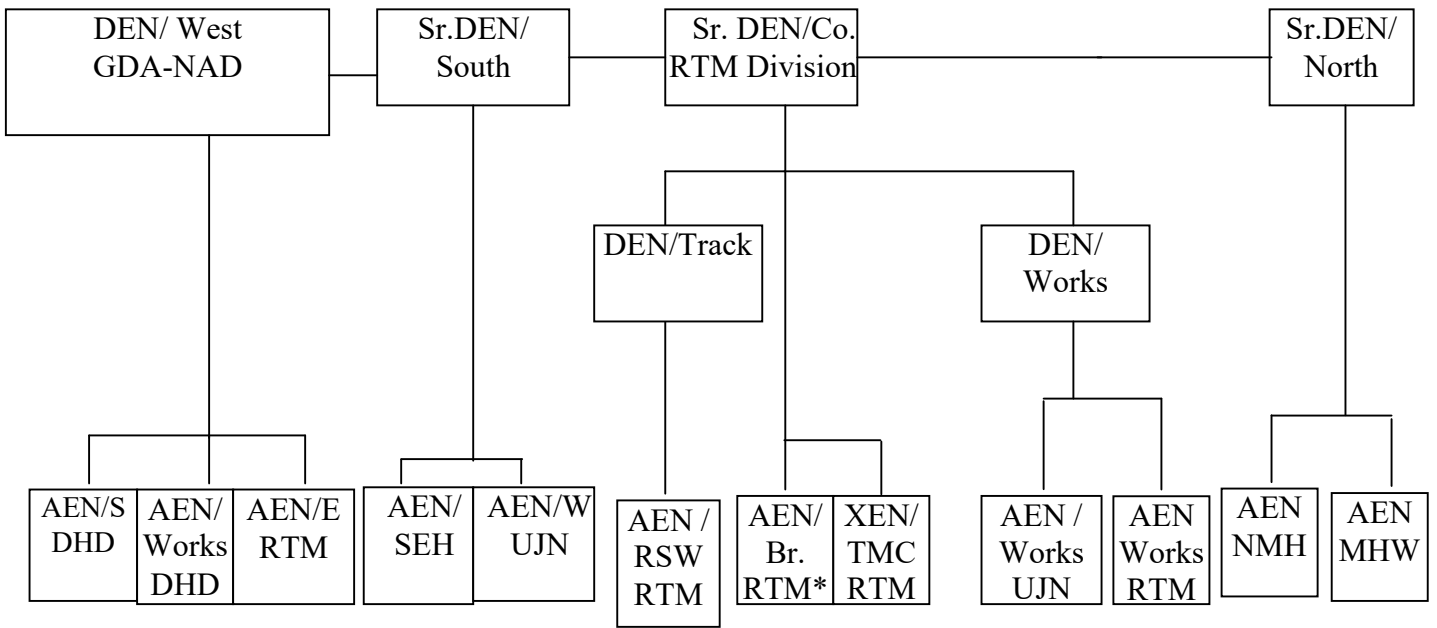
DEN/ West GDA-NAD

Sr.DEN/ South

Sr. DEN/Co. RTM Division

Sr.DEN/ North

DEN/Track

DEN/ Works

AEN/S DHD

AEN/ Works DHD

AEN/E RTM

AEN/ SEH

AEN/W UJN

AEN / RSW RTM

AEN/ Br. RTM*

XEN/ TMC RTM

AEN / Works UJN

AEN Works RTM

AEN NMH

AEN MHW